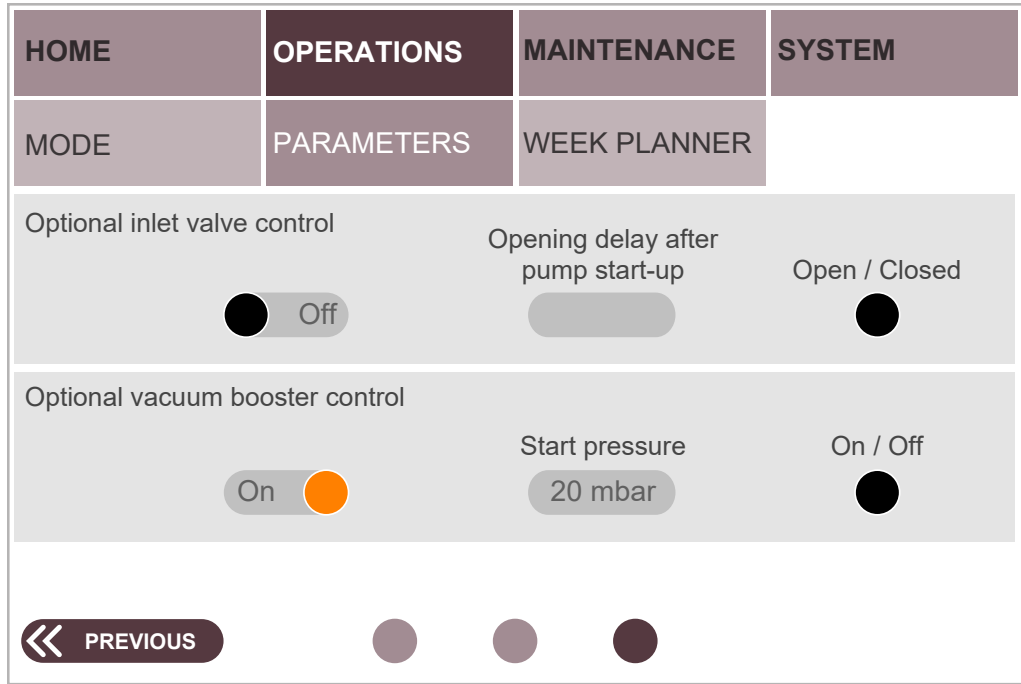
HOME
OPERATIONS
MAINTENANCE
SYSTEM

MODE
PARAMETERS
WEEK PLANNER

Optional inlet valve control

Off

Opening delay after pump start-up

Open / Closed

Optional vacuum booster control

On

Start pressure

20 mbar

On / Off

PREVIOUS